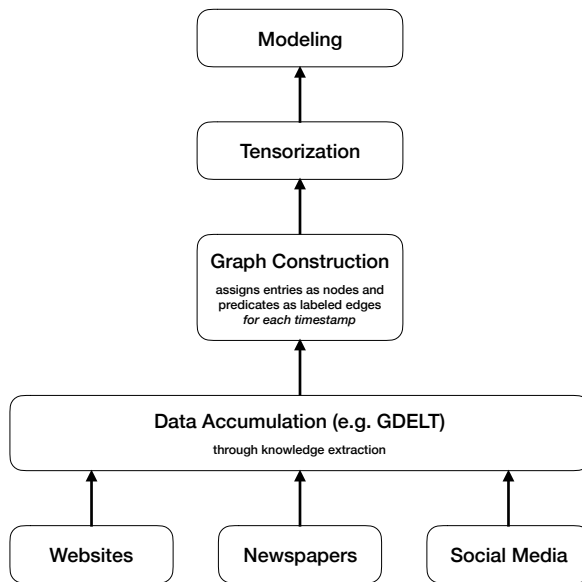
Modeling

Tensorization

Graph Construction

assigns entries as nodes and predicates as labeled edges *for each timestamp*

Data Accumulation (e.g. GDELT)

through knowledge extraction

Websites

Newspapers

Social Media